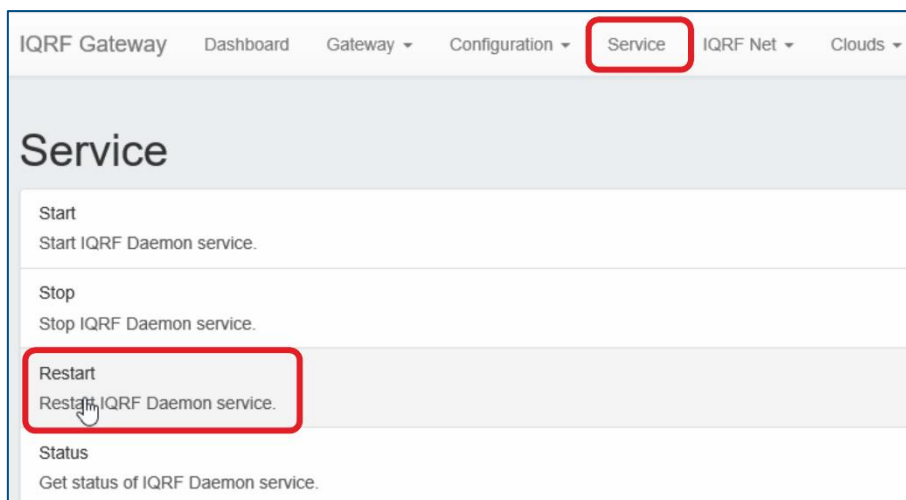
IQRF Gateway Dashboard Gateway ▾ Configuration ▾ Service IQRF Net ▾ Clouds ▾

Service

Start
Start IQRF Daemon service.

Stop
Stop IQRF Daemon service.

Restart
Restart IQRF Daemon service.

Status
Get status of IQRF Daemon service.